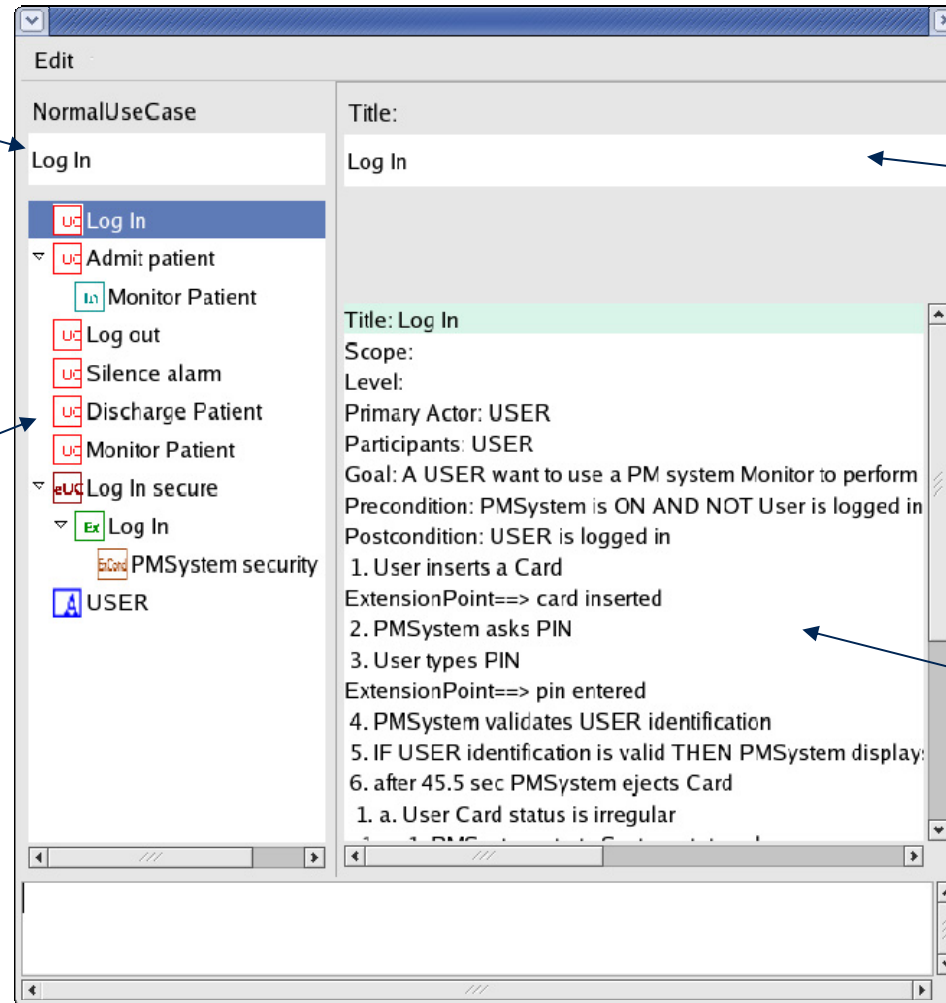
Edit

NormalUseCase

Log In

UC Log In
UC Admit patient
In Monitor Patient
UC Log out
UC Silence alarm
UC Discharge Patient
UC Monitor Patient
eUC Log In secure
Ex Log In
ExCond PMSystem security
A USER

Title:

Log In

Title: Log In
Scope:
Level:
Primary Actor: USER
Participants: USER
Goal: A USER want to use a PM system Monitor to perform
Precondition: PMSystem is ON AND NOT User is logged in
Postcondition: USER is logged in
1. User inserts a Card
ExtensionPoint==> card inserted
2. PMSystem asks PIN
3. User types PIN
ExtensionPoint==> pin entered
4. PMSystem validates USER identification
5. IF USER identification is valid THEN PMSystem display
6. after 45.5 sec PMSystem ejects Card
1. a. User Card status is irregular
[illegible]